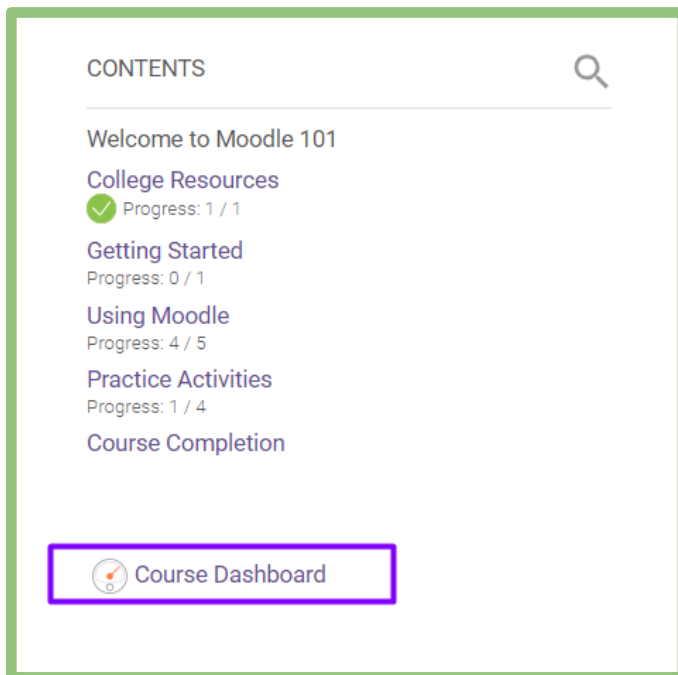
CONTENTS

Welcome to Moodle 101

College Resources
Progress: 1 / 1

Getting Started
Progress: 0 / 1

Using Moodle
Progress: 4 / 5

Practice Activities
Progress: 1 / 4

Course Completion

Course Dashboard